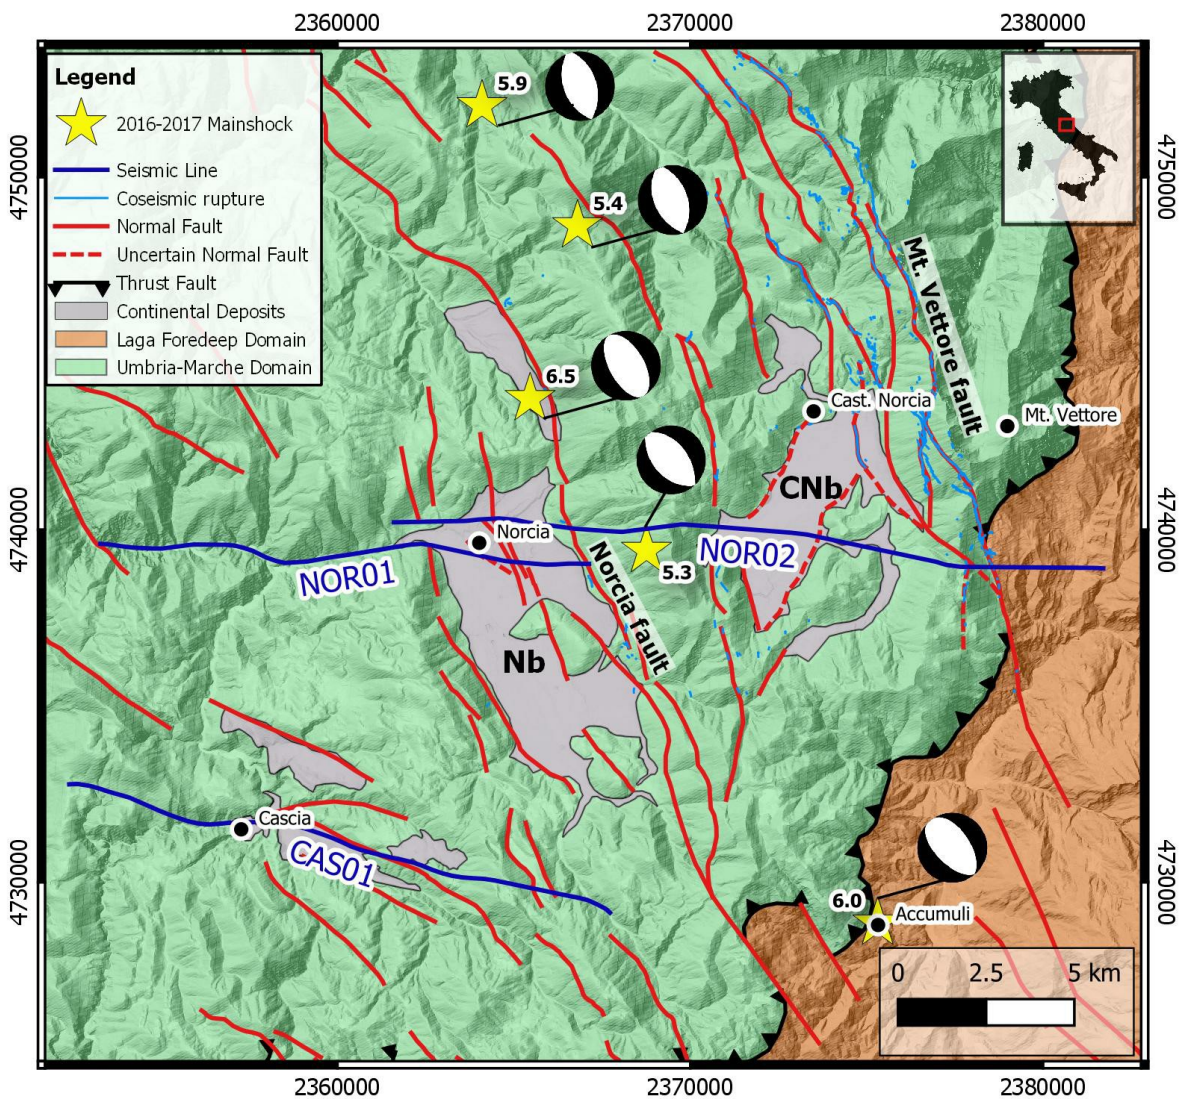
2360000
2370000
2380000

Legend
2016-2017 Mainshock
Seismic Line
Coseismic rupture
Normal Fault
Uncertain Normal Fault
Thrust Fault
Continental Deposits
Laga Foredeep Domain
Umbria-Marche Domain

4750000
4740000
4730000

5.9
5.4
6.5
5.3
6.0

Mt. Vettore fault
Cast. Norcia
Mt. Vettore
CNb
Norcia
NOR01
NOR02
Norcia fault
Nb
Cascia
CAS01
Accumuli

0 2.5 5 km

4750000
4740000
4730000

2360000
2370000
2380000